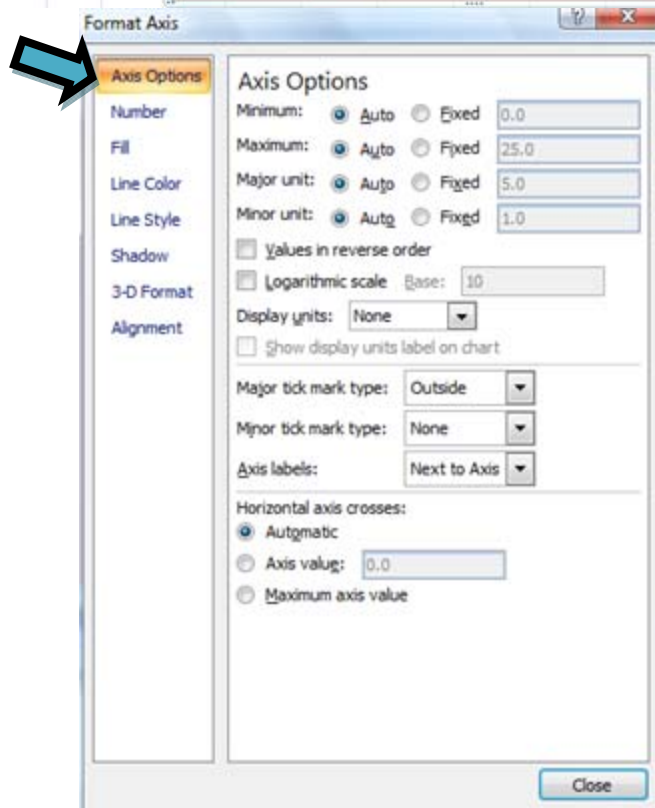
Format Axis

?

X

Axis Options
Number
Fill
Line Color
Line Style
Shadow
3-D Format
Alignment

Axis Options

Minimum: Auto Fixed 0.0

Maximum: Auto Fixed 25.0

Major unit: Auto Fixed 5.0

Minor unit: Auto Fixed 1.0

Values in reverse order

Logarithmic scale Base: 10

Display units: None

Show display units label on chart

Major tick mark type: Outside

Minor tick mark type: None

Axis labels: Next to Axis

Horizontal axis crosses:

Automatic

Axis value: 0.0

Maximum axis value

Close